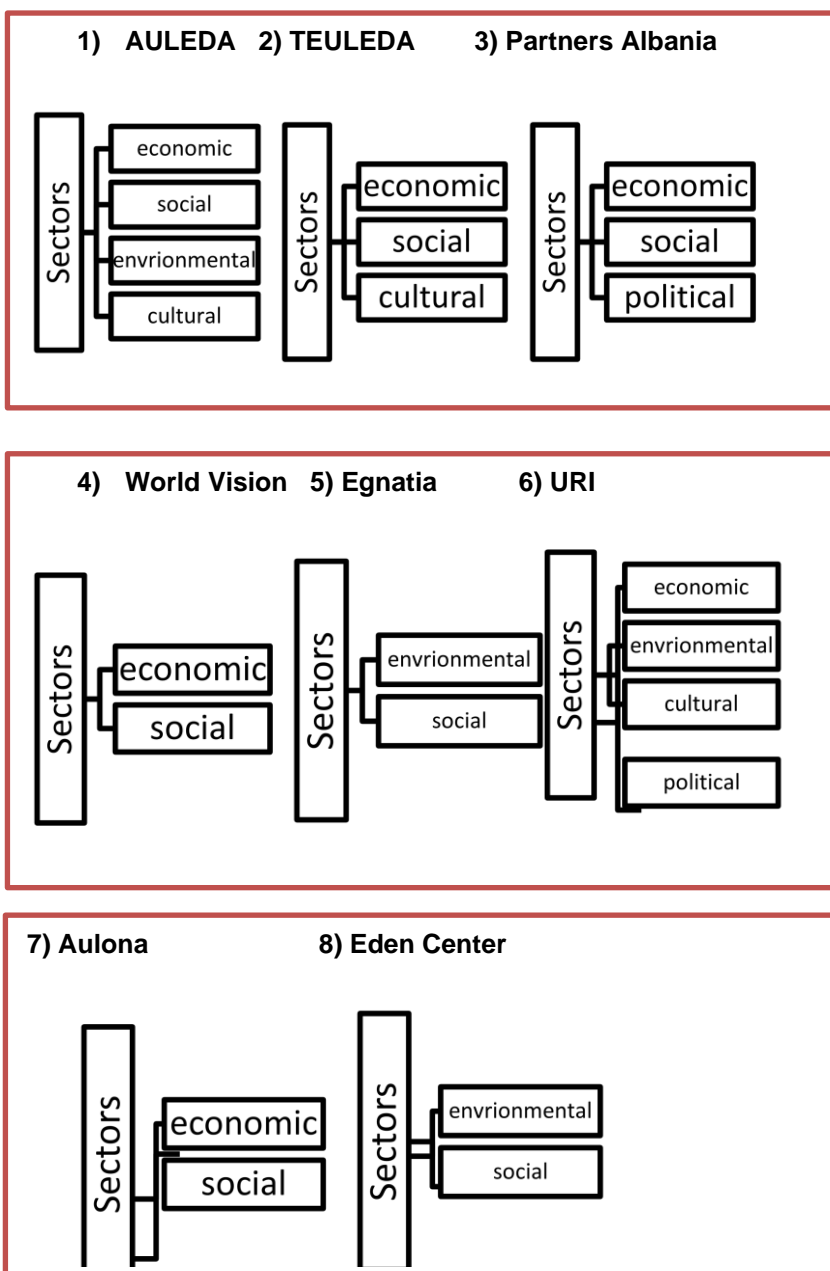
1) AULEDA 2) TEULEDA 3) Partners Albania

Sectors
economic
social
envrionmental
cultural

Sectors
economic
social
cultural

Sectors
economic
social
political

4) World Vision 5) Egnatia 6) URI

Sectors
economic
social

Sectors
envrionmental
social

Sectors
economic
envrionmental
cultural
political

7) Aulona 8) Eden Center

Sectors
economic
social

Sectors
envrionmental
social